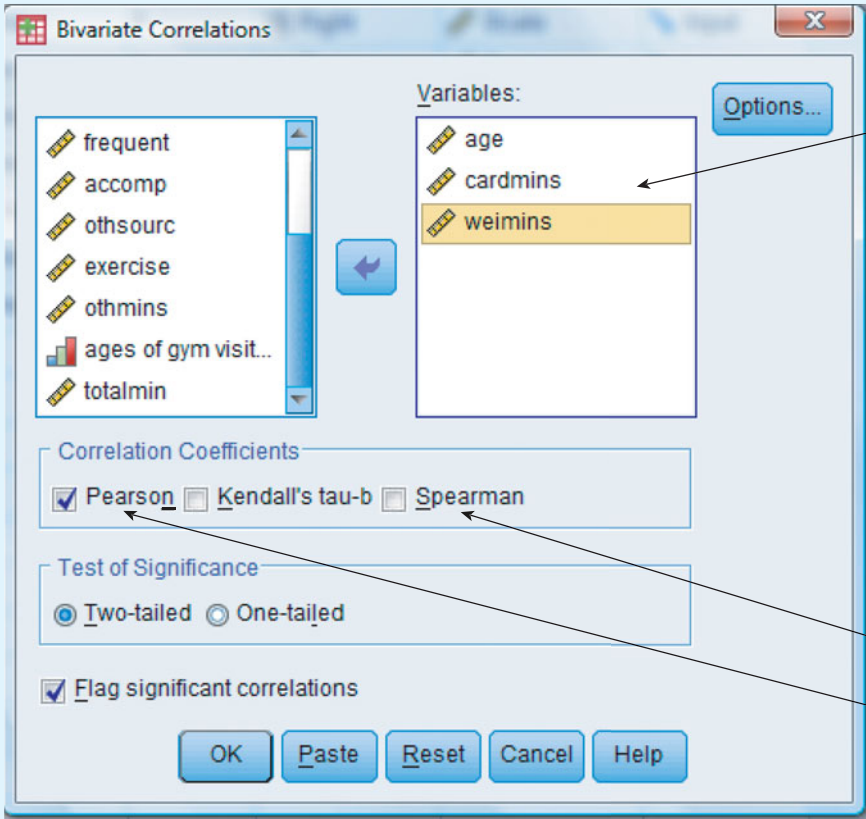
Bivariate Correlations

X

frequent
accomp
othsourc
exercise
othmins
ages of gym visit...
totalmin

Variables:
age
cardmins
weimins

Options...

Correlation Coefficients
Pearson
Kendall's tau-b
Spearman

Test of Significance
Two-tailed
One-tailed

Flag significant correlations

OK
Paste
Reset
Cancel
Help